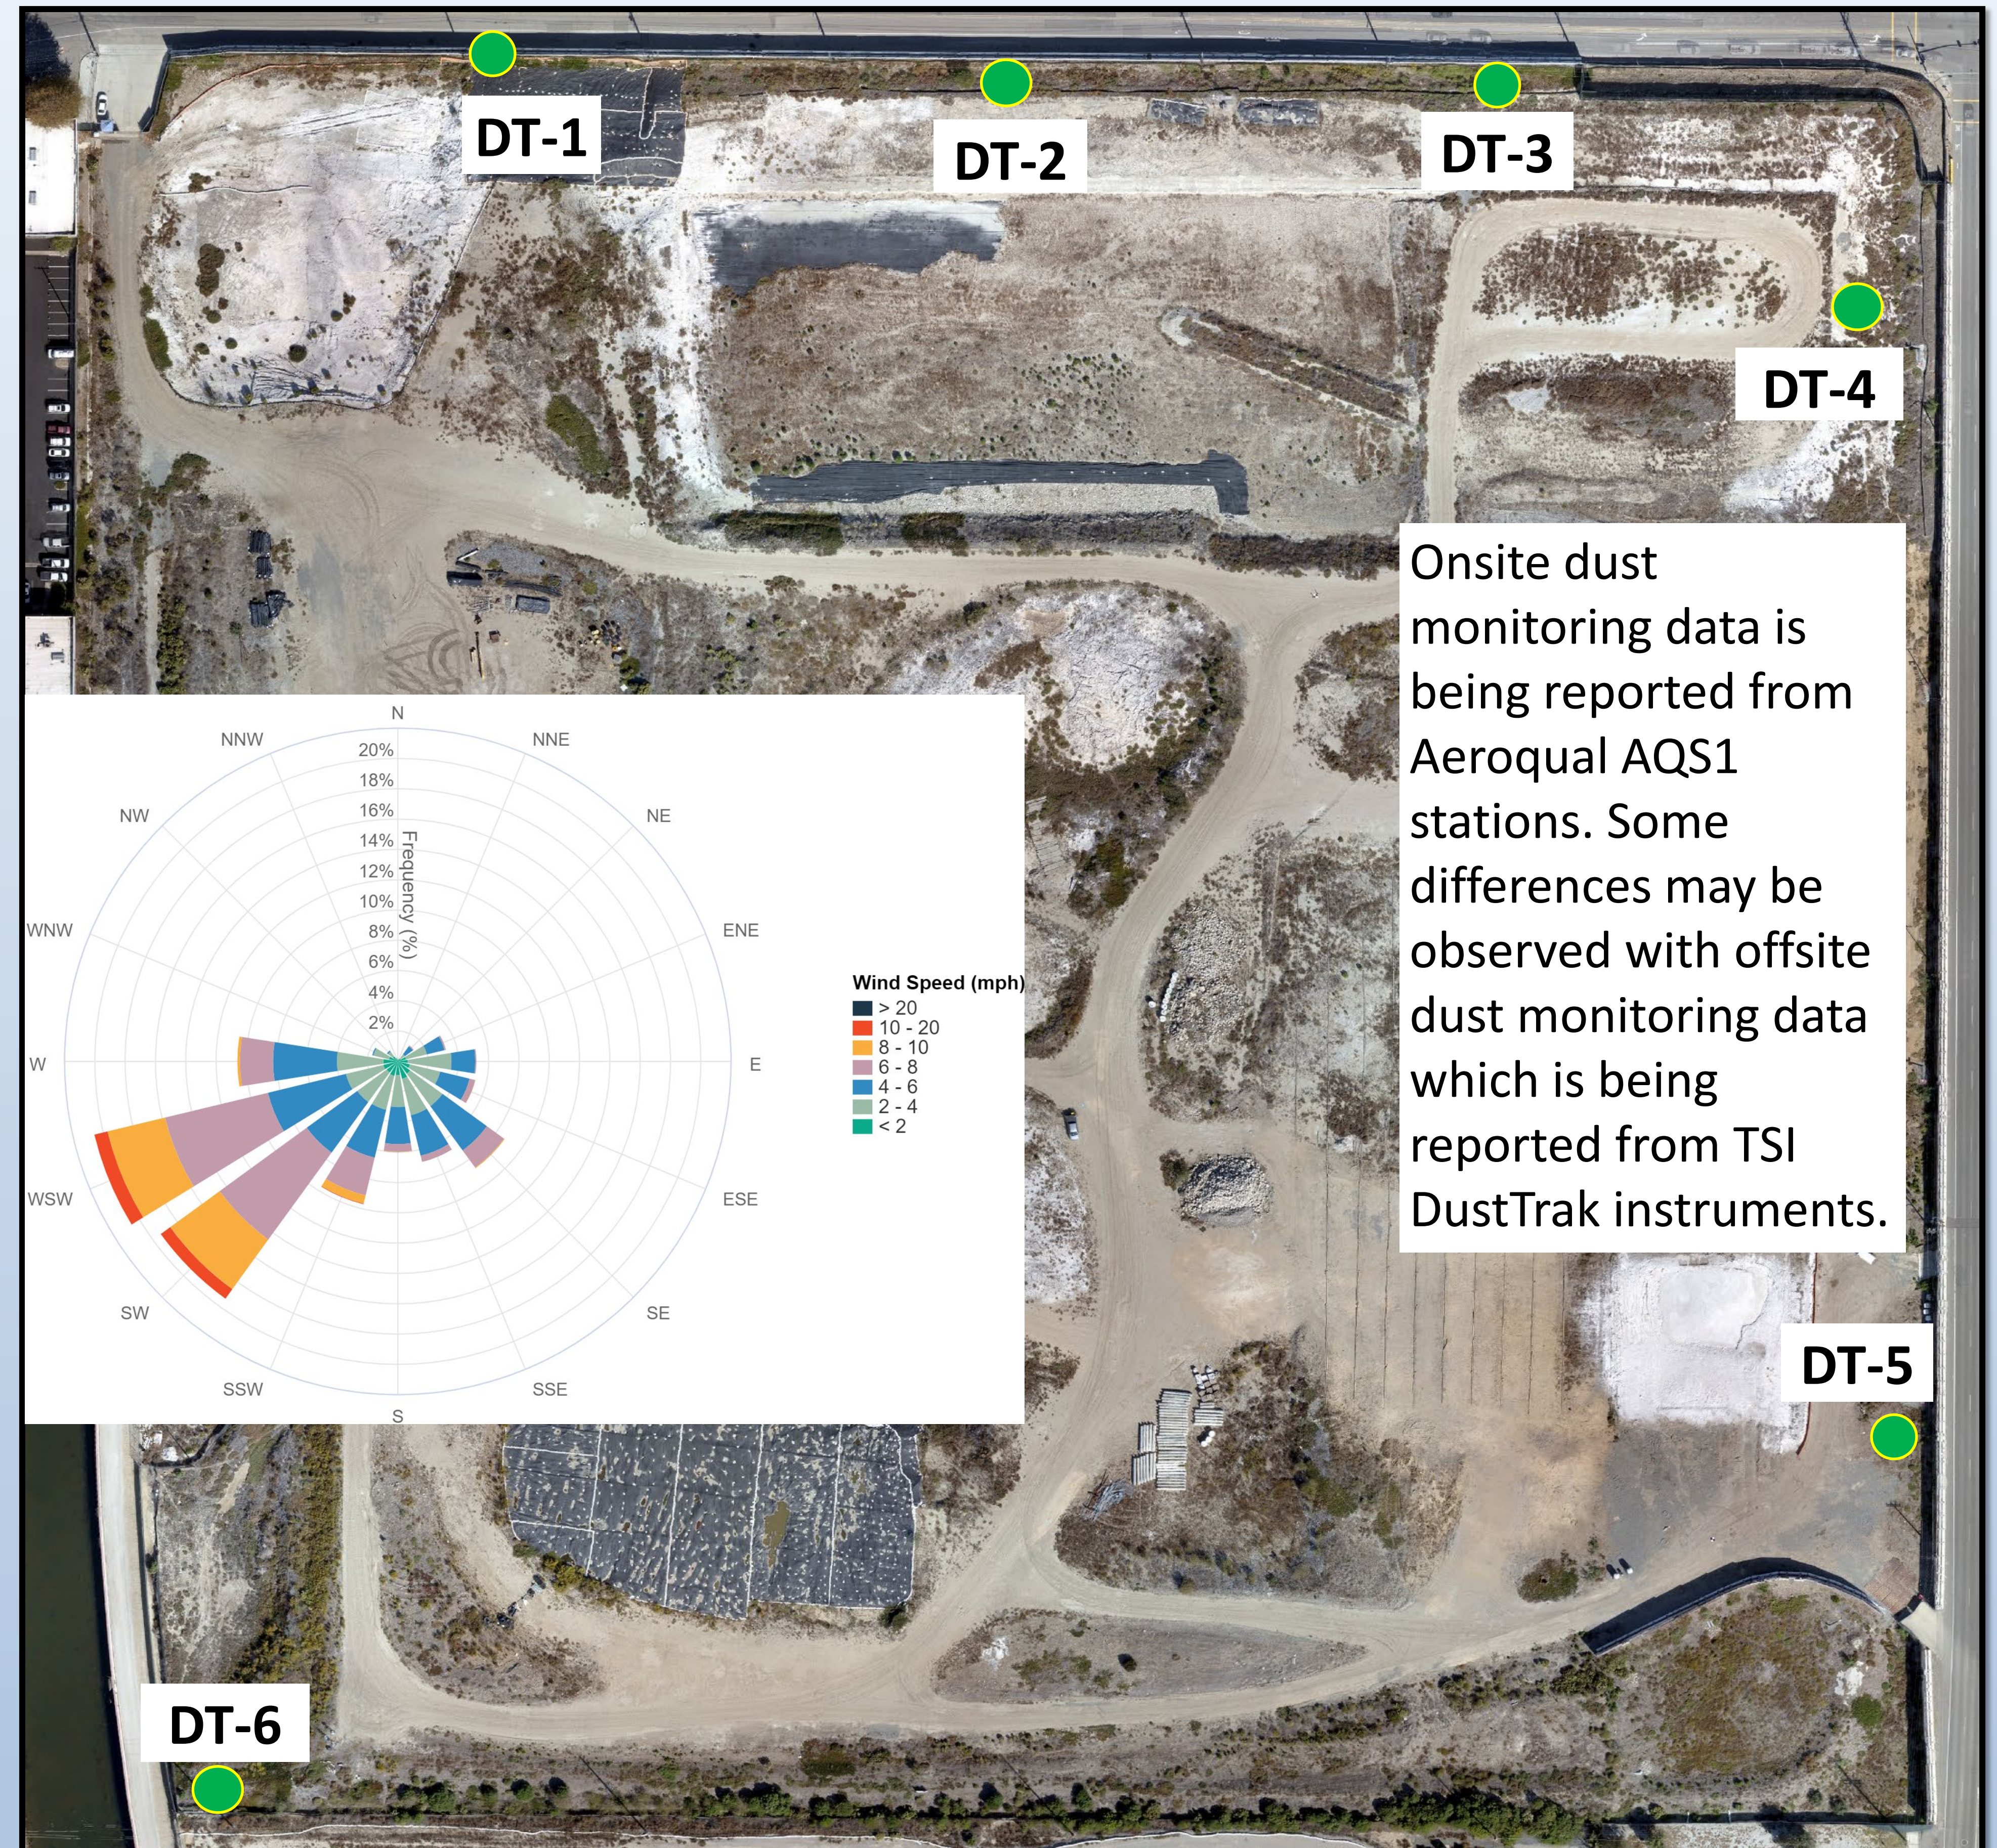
DT-1

DT-2

DT-3

DT-4

Onsite dust monitoring data is being reported from Aeroqual AQS1 stations. Some differences may be observed with offsite dust monitoring data which is being reported from TSI DustTrak instruments.

N
NNE
NE
ENE
E
ESE
SE
SSE
S
SSW
SW
WSW
W
WNW
NW
NNW

20%
18%
16%
14%
12%
10%
8%
6%
4%
2%

Frequency (%)

Wind Speed (mph)
> 20
10 - 20
8 - 10
6 - 8
4 - 6
2 - 4
< 2

DT-5

DT-6